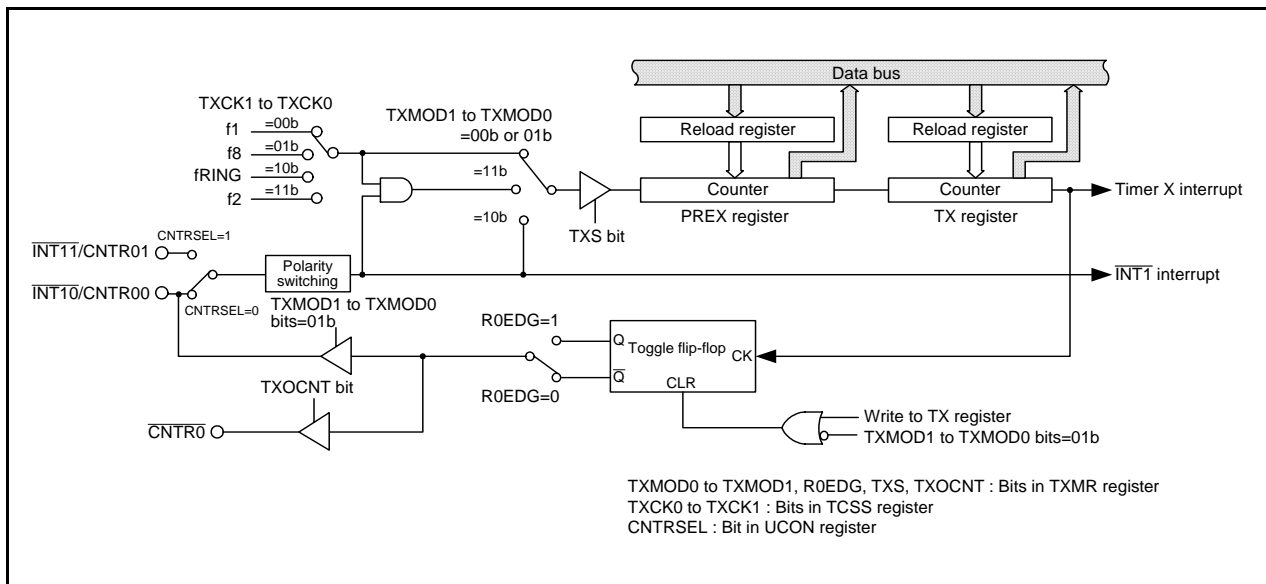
Data bus

TXCK1 to TXCK0

f1 =00b

f8 =01b

fRING =10b

f2 =11b

TXMOD1 to TXMOD0 =00b or 01b

=11b

=10b

Reload register

Reload register

Counter

Counter

PREX register

TX register

Timer X interrupt

TXS bit

$\overline{INT11}$/CNTR01 CNTRSEL=1

$\overline{INT10}$/CNTR00 CNTRSEL=0

Polarity switching

TXMOD1 to TXMOD0 bits=01b

$\overline{INT1}$ interrupt

R0EDG=1

R0EDG=0

Q

$\overline{Q}$

Toggle flip-flop

CK

CLR

TXOCNT bit

$\overline{CNTR0}$

Write to TX register

TXMOD1 to TXMOD0 bits=01b

TXMOD0 to TXMOD1, R0EDG, TXS, TXOCNT : Bits in TXMR register
TXCK0 to TXCK1 : Bits in TCSS register
CNTRSEL : Bit in UCON register